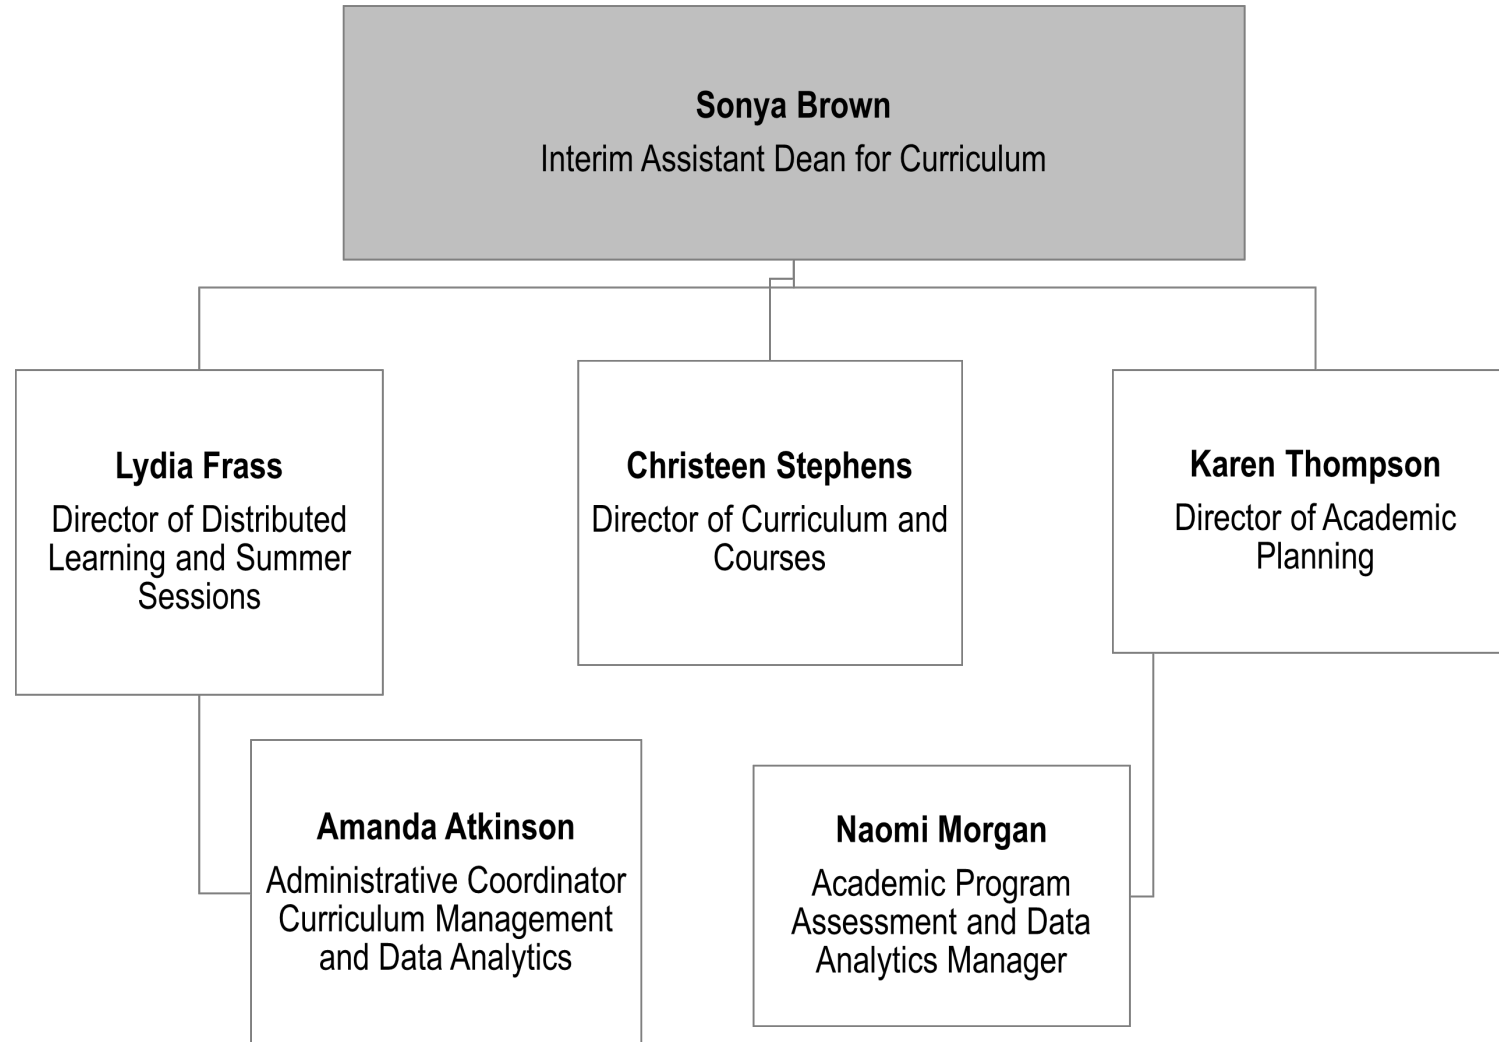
Sonya Brown
Interim Assistant Dean for Curriculum

Lydia Frass
Director of Distributed Learning and Summer Sessions

Christeen Stephens
Director of Curriculum and Courses

Karen Thompson
Director of Academic Planning

Amanda Atkinson
Administrative Coordinator Curriculum Management and Data Analytics

Naomi Morgan
Academic Program Assessment and Data Analytics Manager